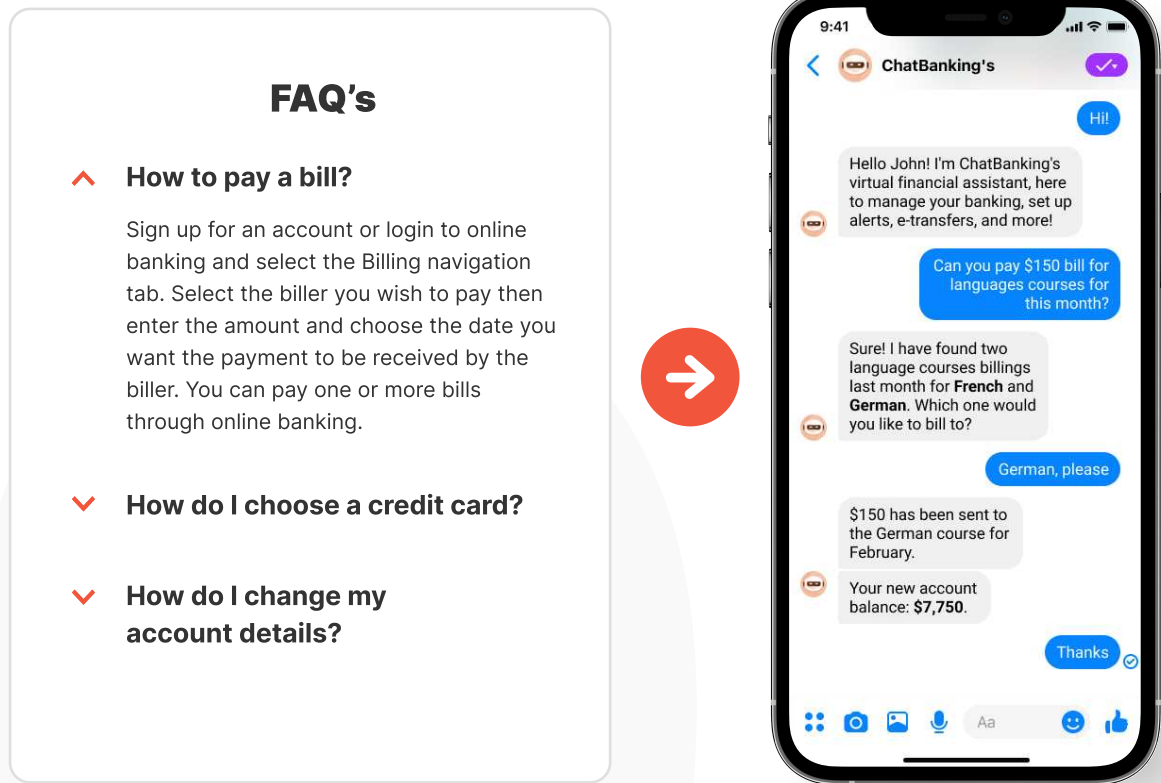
FAQ’s

How to pay a bill?

Sign up for an account or login to online banking and select the Billing navigation tab. Select the biller you wish to pay then enter the amount and choose the date you want the payment to be received by the biller. You can pay one or more bills through online banking.

How do I choose a credit card?

How do I change my account details?

9:41

ChatBanking's

Hi!

Hello John! I'm ChatBanking's virtual financial assistant, here to manage your banking, set up alerts, e-transfers, and more!

Can you pay $150 bill for languages courses for this month?

Sure! I have found two language courses billings last month for French and German. Which one would you like to bill to?

German, please

$150 has been sent to the German course for February.

Your new account balance: $7,750.

Thanks

Aa